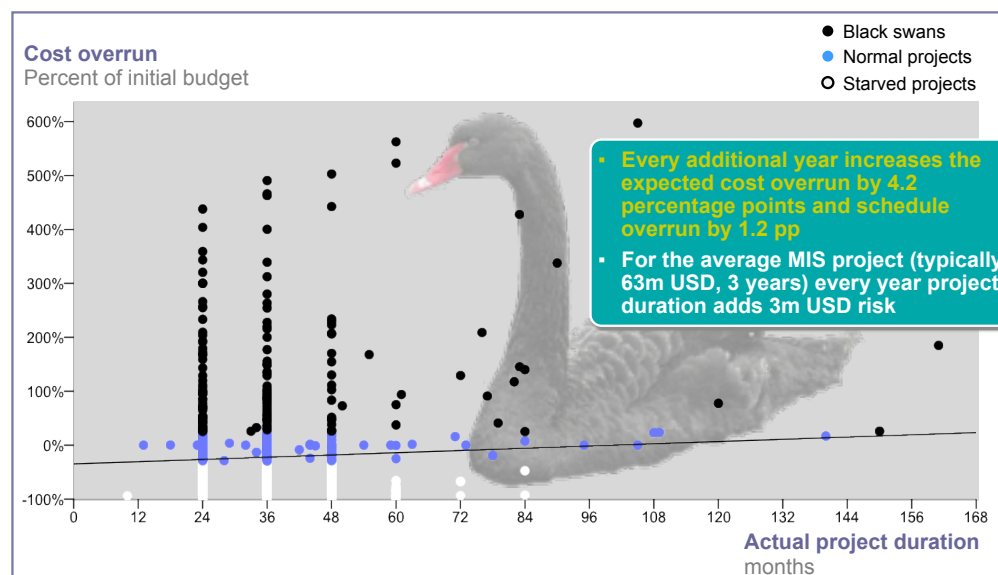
Cost overrun
Percent of initial budget

Black swans
Normal projects
Starved projects

600%
500%
400%
300%
200%
100%
0%
-100%

- Every additional year increases the expected cost overrun by 4.2 percentage points and schedule overrun by 1.2 pp
- For the average MIS project (typically 63m USD, 3 years) every year project duration adds 3m USD risk

0 12 24 36 48 60 72 84 96 108 120 132 144 156 168

Actual project duration
months